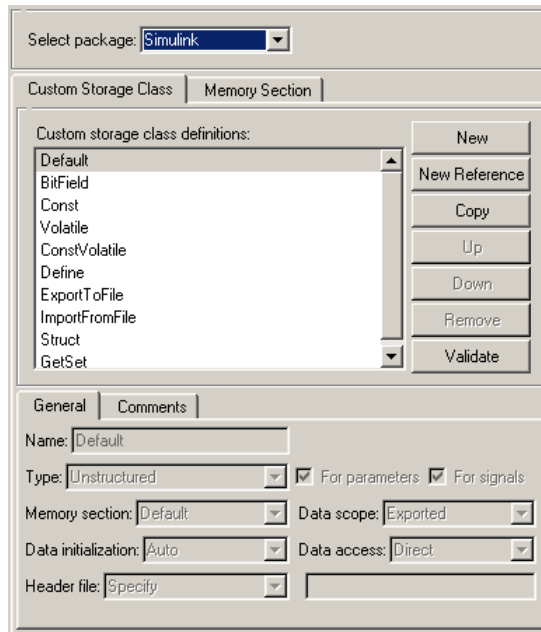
Select package: Simulink

Custom Storage Class | Memory Section

Custom storage class definitions:

Default
BitField
Const
Volatile
ConstVolatile
Define
ExportToFile
ImportFromFile
Struct
GetSet

New
New Reference
Copy
Up
Down
Remove
Validate

General | Comments

Name: Default

Type: Unstructured
For parameters
For signals

Memory section: Default
Data scope: Exported

Data initialization: Auto
Data access: Direct

Header file: Specify